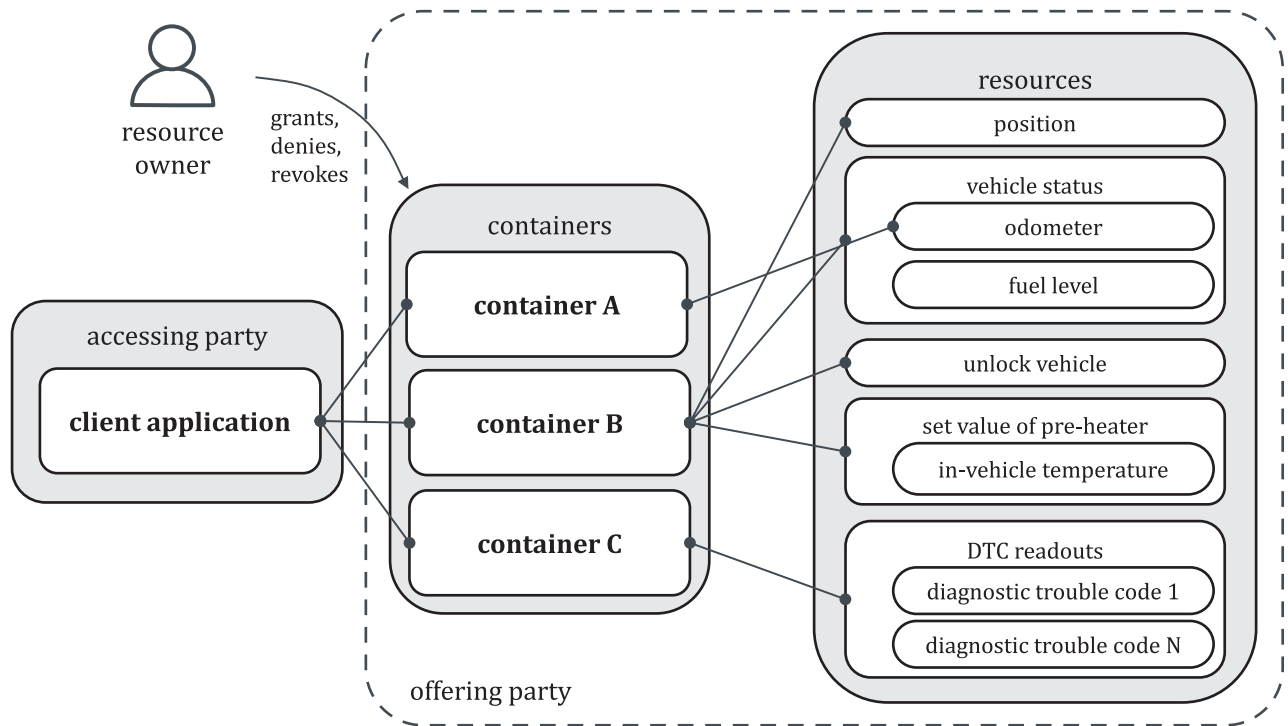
resource owner

grants, denies, revokes

accessing party

client application

containers

container A

container B

container C

offering party

resources

position

vehicle status

odometer

fuel level

unlock vehicle

set value of pre-heater

in-vehicle temperature

DTC readouts

diagnostic trouble code 1

diagnostic trouble code N